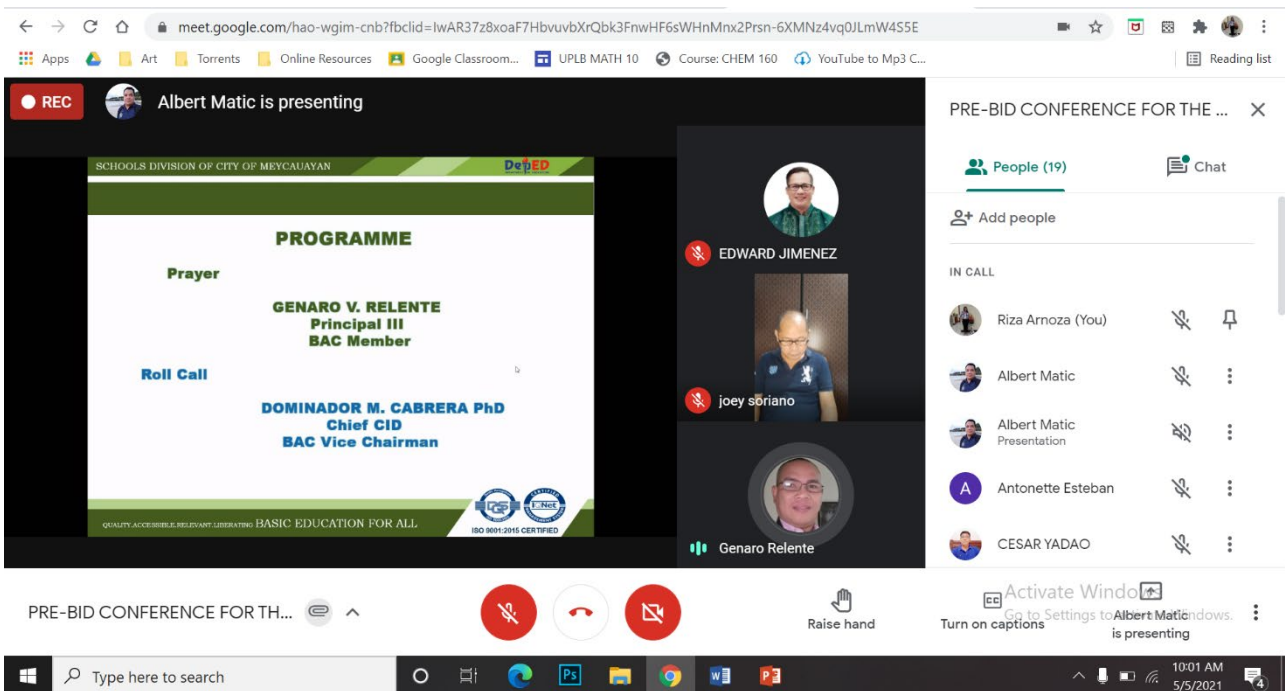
meet.google.com/hao-wgim-cnb?fbclid=IwAR37z8xoaF7HbvuvbXrQbk3FnwHF6sWHnMnx2Prsn-6XMNz4vq0JLmW4S5E

Apps Art Torrents Online Resources Google Classroom... UPLB MATH 10 Course: CHEM 160 YouTube to Mp3 C... Reading list

REC Albert Matic is presenting

SCHOOLS DIVISION OF CITY OF MEYCAUAYAN DepED

PROGRAMME

Prayer

GENARO V. RELENTE
Principal III
BAC Member

Roll Call

DOMINADOR M. CABRERA PhD
Chief CID
BAC Vice Chairman

QUALITY.ACCESSIBLE.RELEVANT.LIBERATING BASIC EDUCATION FOR ALL

ISO 9001:2015 CERTIFIED

EDWARD JIMENEZ

joey soriano

Genaro Relente

PRE-BID CONFERENCE FOR THE ...

People (19) Chat

Add people

IN CALL

Riza Arnoza (You)

Albert Matic

Albert Matic
Presentation

Antonette Esteban

CESAR YADAO

PRE-BID CONFERENCE FOR TH...

Raise hand

Turn on captions

Activate Windows
Go to Settings to activate Windows.

Albert Matic is presenting

Type here to search

10:01 AM
5/5/2021